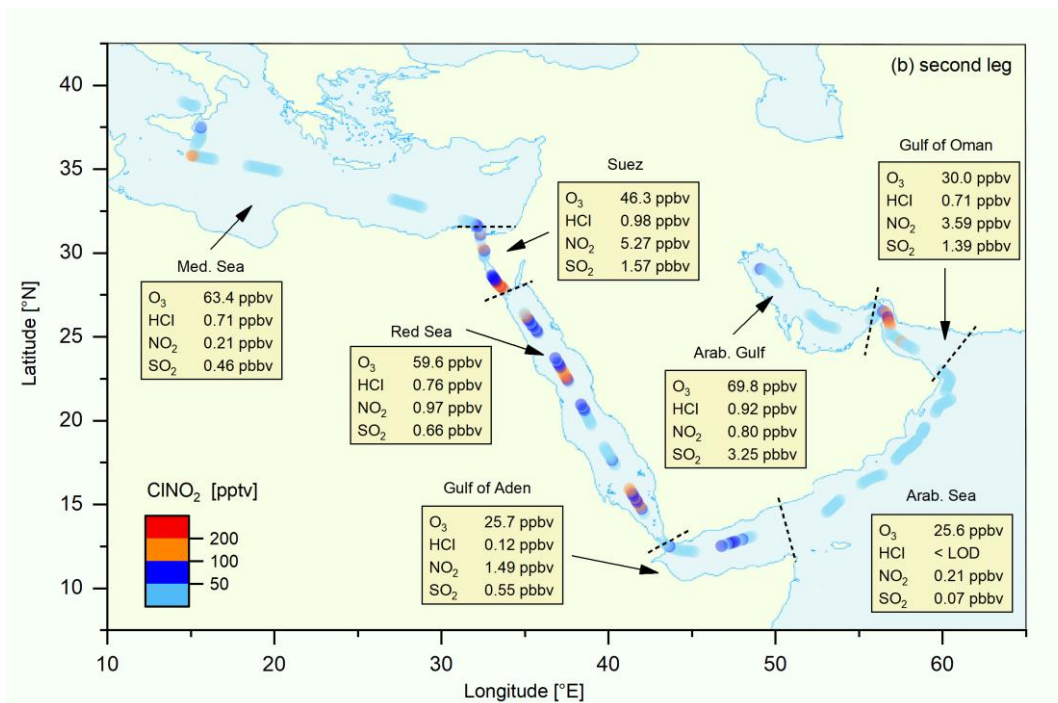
(b) second leg

Suez

| $O_3$ | 46.3 ppbv |
|---|---|
| HCl | 0.98 ppbv |
| $NO_2$ | 5.27 ppbv |
| $SO_2$ | 1.57 pbbv |

Gulf of Oman

| $O_3$ | 30.0 ppbv |
|---|---|
| HCl | 0.71 ppbv |
| $NO_2$ | 3.59 ppbv |
| $SO_2$ | 1.39 pbbv |

Med. Sea

| $O_3$ | 63.4 ppbv |
|---|---|
| HCl | 0.71 ppbv |
| $NO_2$ | 0.21 ppbv |
| $SO_2$ | 0.46 pbbv |

Red Sea

| $O_3$ | 59.6 ppbv |
|---|---|
| HCl | 0.76 ppbv |
| $NO_2$ | 0.97 ppbv |
| $SO_2$ | 0.66 pbbv |

Arab. Gulf

| $O_3$ | 69.8 ppbv |
|---|---|
| HCl | 0.92 ppbv |
| $NO_2$ | 0.80 ppbv |
| $SO_2$ | 3.25 pbbv |

$ClNO_2$ [pptv]
200
100
50

Gulf of Aden

| $O_3$ | 25.7 ppbv |
|---|---|
| HCl | 0.12 ppbv |
| $NO_2$ | 1.49 ppbv |
| $SO_2$ | 0.55 pbbv |

Arab. Sea

| $O_3$ | 25.6 ppbv |
|---|---|
| HCl | < LOD |
| $NO_2$ | 0.21 ppbv |
| $SO_2$ | 0.07 pbbv |

Latitude [°N]
40
35
30
25
20
15
10

10 20 30 40 50 60
Longitude [°E]